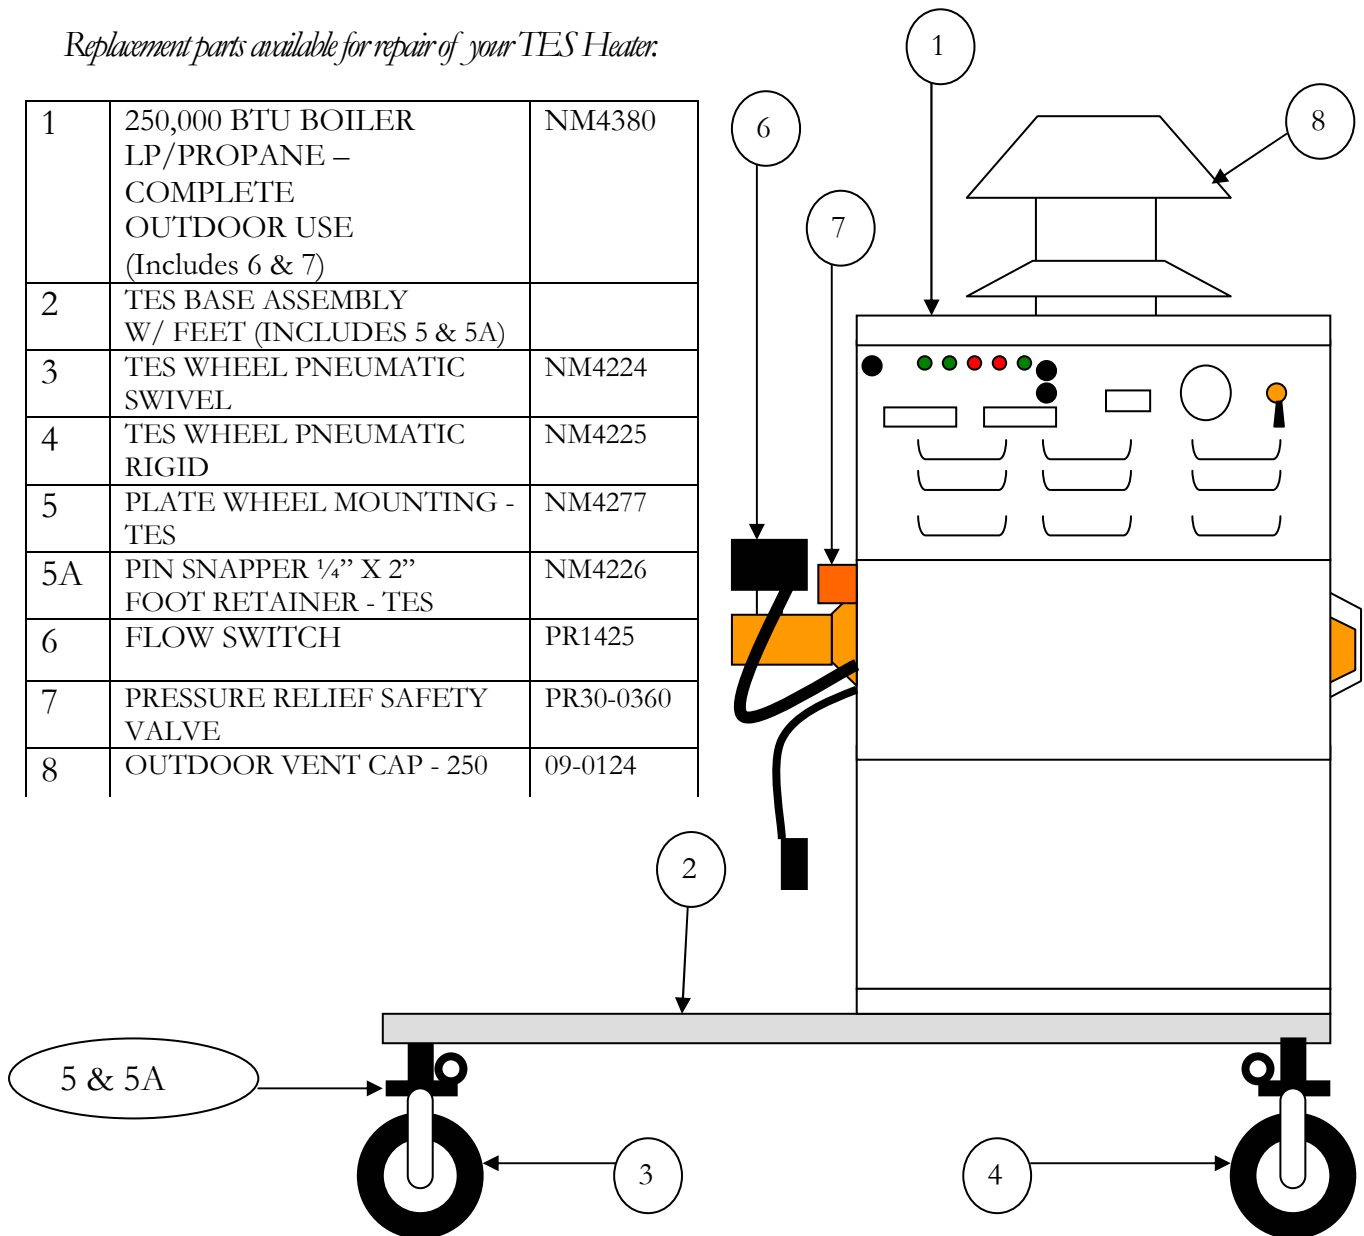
Replacement parts available for repair of your TES Heater.

| 1 | 250,000 BTU BOILER LP/PROPANE – COMPLETE OUTDOOR USE (Includes 6 & 7) | NM4380 |
|---|---|---|
| 2 | TES BASE ASSEMBLY W/ FEET (INCLUDES 5 & 5A) | |
| 3 | TES WHEEL PNEUMATIC SWIVEL | NM4224 |
| 4 | TES WHEEL PNEUMATIC RIGID | NM4225 |
| 5 | PLATE WHEEL MOUNTING - TES | NM4277 |
| 5A | PIN SNAPPER ¼" X 2" FOOT RETAINER - TES | NM4226 |
| 6 | FLOW SWITCH | PR1425 |
| 7 | PRESSURE RELIEF SAFETY VALVE | PR30-0360 |
| 8 | OUTDOOR VENT CAP - 250 | 09-0124 |

1

8

6

7

2

5 & 5A

3

4